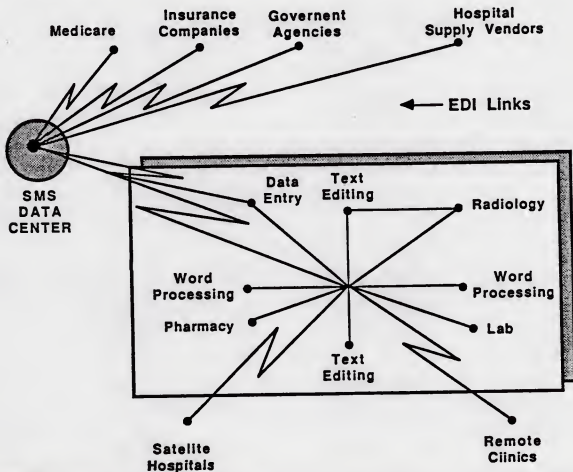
Medicare

Insurance Companies

Governent Agencies

Hospital Supply Vendors

EDI Links

SMS DATA CENTER

Data Entry

Text Editing

Radiology

Word Processing

Word Processing

Pharmacy

Lab

Text Editing

Satelite Hospitals

Remote Clinics